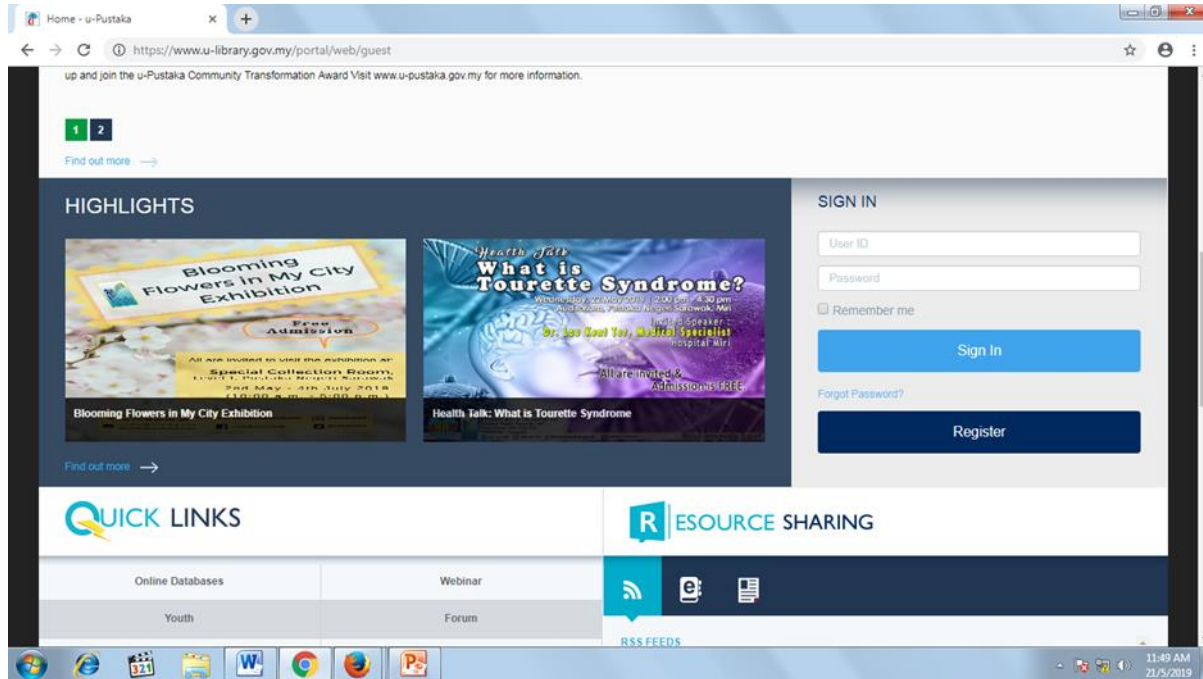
Home - u-Pustaka

https://www.u-library.gov.my/portal/web/guest

up and join the u-Pustaka Community Transformation Award Visit www.u-pustaka.gov.my for more information.

1 2

Find out more

HIGHLIGHTS

Blooming Flowers in My City Exhibition

Free Admission

All are invited to visit the exhibition at:

Special Collection Room, Level 1, Pustaka Negeri Sarawak

2nd May - 4th July 2018

(10:00 a.m. - 5:00 p.m.)

Blooming Flowers in My City Exhibition

Health Talk

What is Tourette Syndrome?

Wednesday, 22 May 2019 | 2:00 pm - 4:30 pm

Auditorium, Pustaka Negeri Sarawak, Miri

Invited Speaker:

Dr. Lee Kuet Yee, Medical Specialist

Hospital Miri

All are invited & Admission is FREE

Health Talk: What is Tourette Syndrome

Find out more

SIGN IN

User ID

Password

Remember me

Sign In

Forgot Password?

Register

QUICK LINKS

Online Databases

Webinar

Youth

Forum

RESOURCE SHARING

RSS FEEDS

11:49 AM
21/5/2019